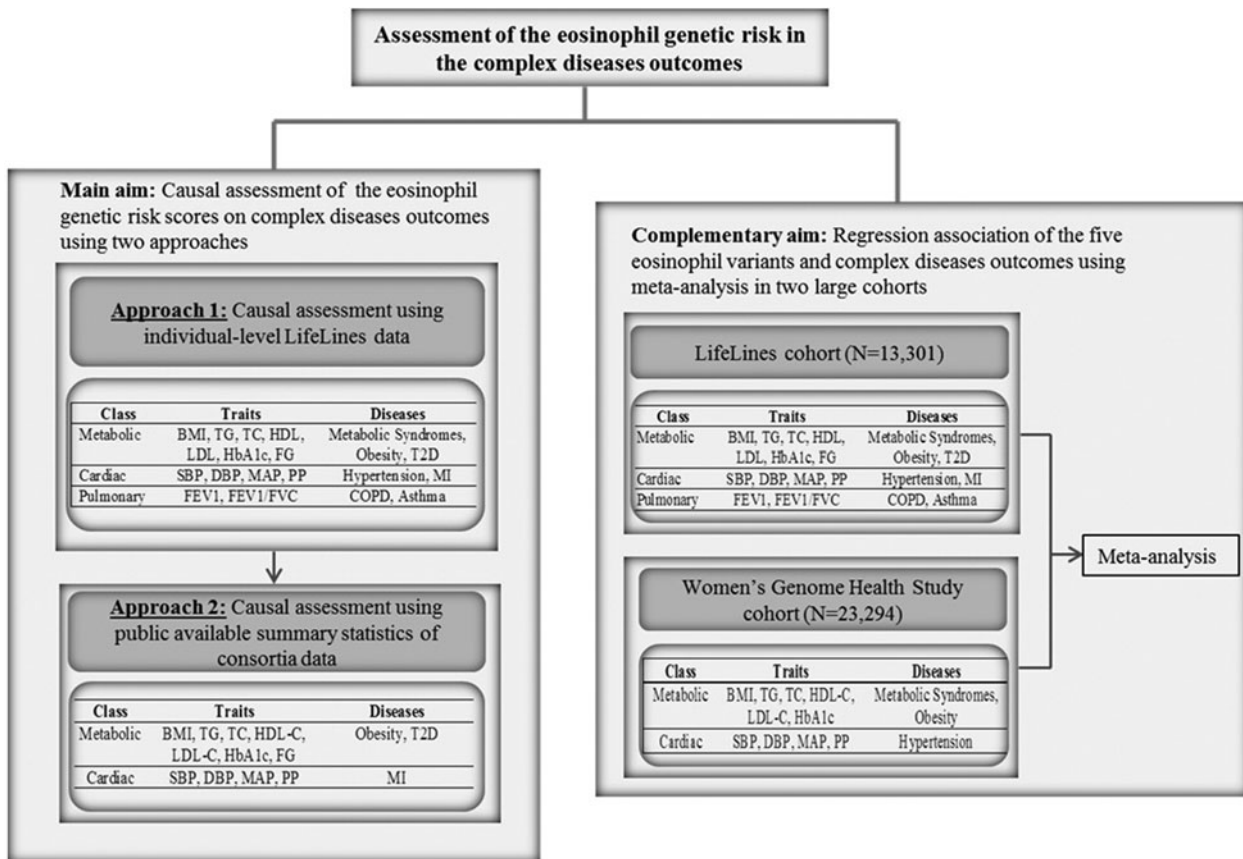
Assessment of the eosinophil genetic risk in the complex diseases outcomes

Main aim: Causal assessment of the eosinophil genetic risk scores on complex diseases outcomes using two approaches

Approach 1: Causal assessment using individual-level LifeLines data

| Class | Traits | Diseases |
|---|---|---|
| Metabolic | BMI, TG, TC, HDL, LDL, HbA1c, FG | Metabolic Syndromes, Obesity, T2D |
| Cardiac | SBP, DBP, MAP, PP | Hypertension, MI |
| Pulmonary | FEV1, FEV1/FVC | COPD, Asthma |

Approach 2: Causal assessment using public available summary statistics of consortia data

| Class | Traits | Diseases |
|---|---|---|
| Metabolic | BMI, TG, TC, HDL-C, LDL-C, HbA1c, FG | Obesity, T2D |
| Cardiac | SBP, DBP, MAP, PP | MI |

Complementary aim: Regression association of the five eosinophil variants and complex diseases outcomes using meta-analysis in two large cohorts

LifeLines cohort (N=13,301)

| Class | Traits | Diseases |
|---|---|---|
| Metabolic | BMI, TG, TC, HDL, LDL, HbA1c, FG | Metabolic Syndromes, Obesity, T2D |
| Cardiac | SBP, DBP, MAP, PP | Hypertension, MI |
| Pulmonary | FEV1, FEV1/FVC | COPD, Asthma |

Women's Genome Health Study cohort (N=23,294)

| Class | Traits | Diseases |
|---|---|---|
| Metabolic | BMI, TG, TC, HDL-C, LDL-C, HbA1c | Metabolic Syndromes, Obesity |
| Cardiac | SBP, DBP, MAP, PP | Hypertension |

Meta-analysis